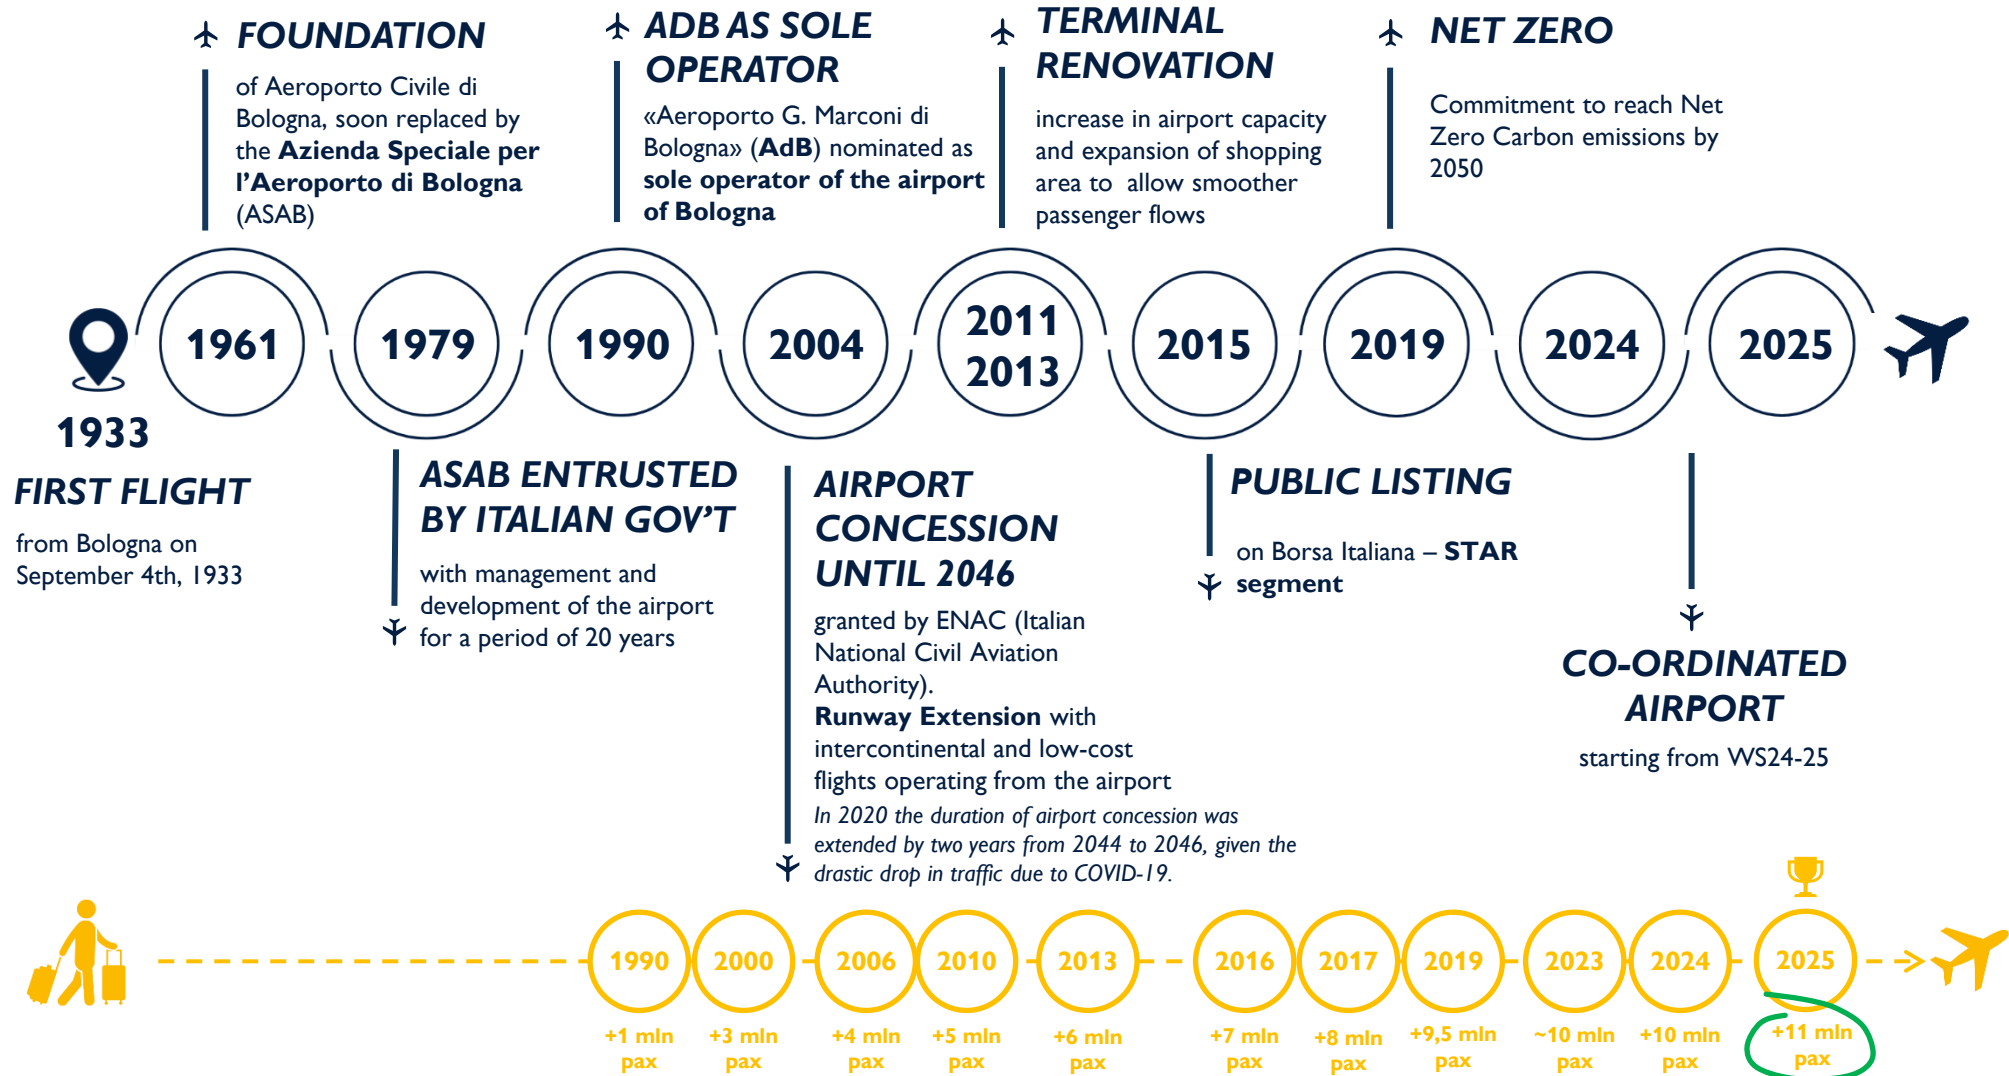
FOUNDATION

of Aeroporto Civile di Bologna, soon replaced by the **Azienda Speciale per l'Aeroporto di Bologna** (ASAB)

ADB AS SOLE OPERATOR

«Aeroporto G. Marconi di Bologna» (**AdB**) nominated as **sole operator of the airport of Bologna**

TERMINAL RENOVATION

increase in airport capacity and expansion of shopping area to allow smoother passenger flows

NET ZERO

Commitment to reach Net Zero Carbon emissions by 2050

1961 1979 1990 2004 2011 2013 2015 2019 2024 2025

1933

FIRST FLIGHT

from Bologna on September 4th, 1933

ASAB ENTRUSTED BY ITALIAN GOV'T

with management and development of the airport for a period of 20 years

AIRPORT CONCESSION UNTIL 2046

granted by ENAC (Italian National Civil Aviation Authority).
**Runway Extension** with intercontinental and low-cost flights operating from the airport
*In 2020 the duration of airport concession was extended by two years from 2044 to 2046, given the drastic drop in traffic due to COVID-19.*

PUBLIC LISTING

on Borsa Italiana – **STAR segment**

CO-ORDINATED AIRPORT

starting from WS24-25

| 1990 | 2000 | 2006 | 2010 | 2013 | 2016 | 2017 | 2019 | 2023 | 2024 | 2025 |
|---|---|---|---|---|---|---|---|---|---|---|
| +1 mln pax | +3 mln pax | +4 mln pax | +5 mln pax | +6 mln pax | +7 mln pax | +8 mln pax | +9,5 mln pax | ~10 mln pax | +10 mln pax | +11 mln pax |